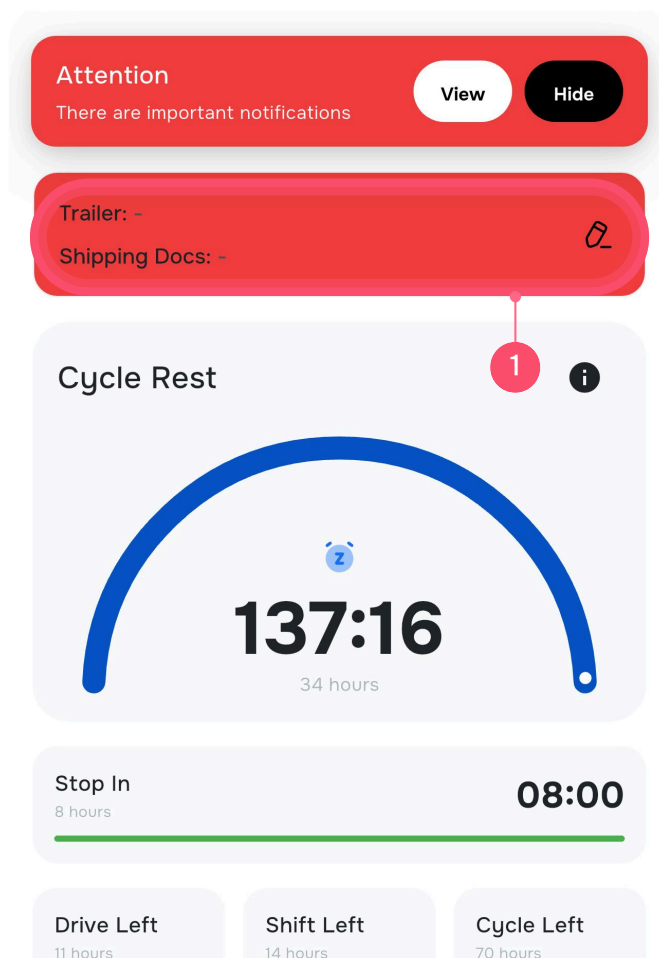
Attention
There are important notifications

View

Hide

Trailer: -
Shipping Docs: -

1

Cycle Rest

137:16
34 hours

Stop In
8 hours
08:00

Drive Left
11 hours

Shift Left
14 hours

Cycle Left
70 hours